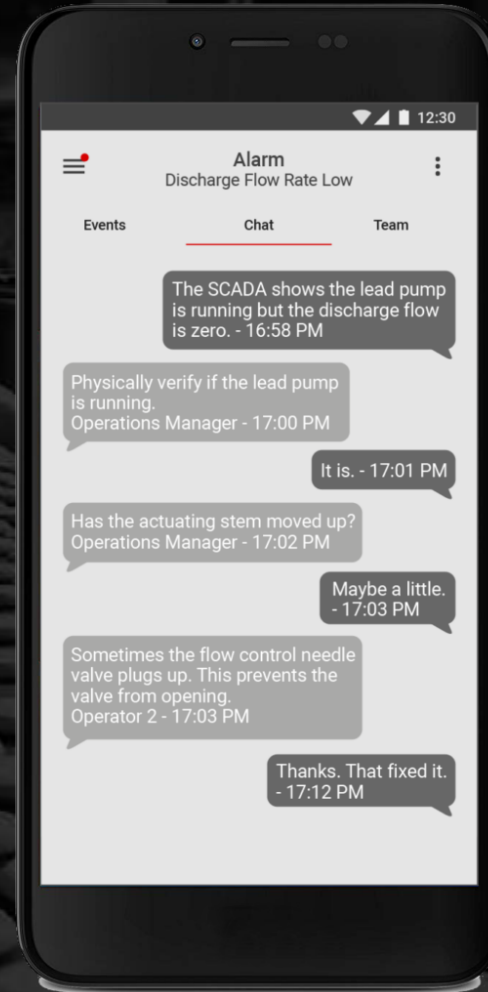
12:30

Alarm
Discharge Flow Rate Low

Events

Chat

Team

The SCADA shows the lead pump is running but the discharge flow is zero. - 16:58 PM

Physically verify if the lead pump is running.
Operations Manager - 17:00 PM

It is. - 17:01 PM

Has the actuating stem moved up?
Operations Manager - 17:02 PM

Maybe a little. - 17:03 PM

Sometimes the flow control needle valve plugs up. This prevents the valve from opening.
Operator 2 - 17:03 PM

Thanks. That fixed it. - 17:12 PM